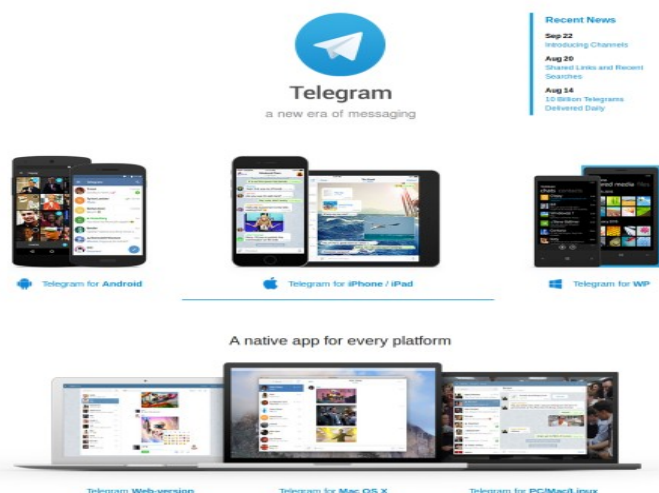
Telegram
a new era of messaging

Recent News

Sep 22
Introducing Channels

Aug 20
Shared Links and Recent Searches

Aug 14
10 Billion Telegrams Delivered Daily

Telegram for Android

Telegram for iPhone / iPad

Telegram for WP

A native app for every platform

Telegram Web-version

Telegram for Mac OS X

Telegram for PC/Mac/Linux